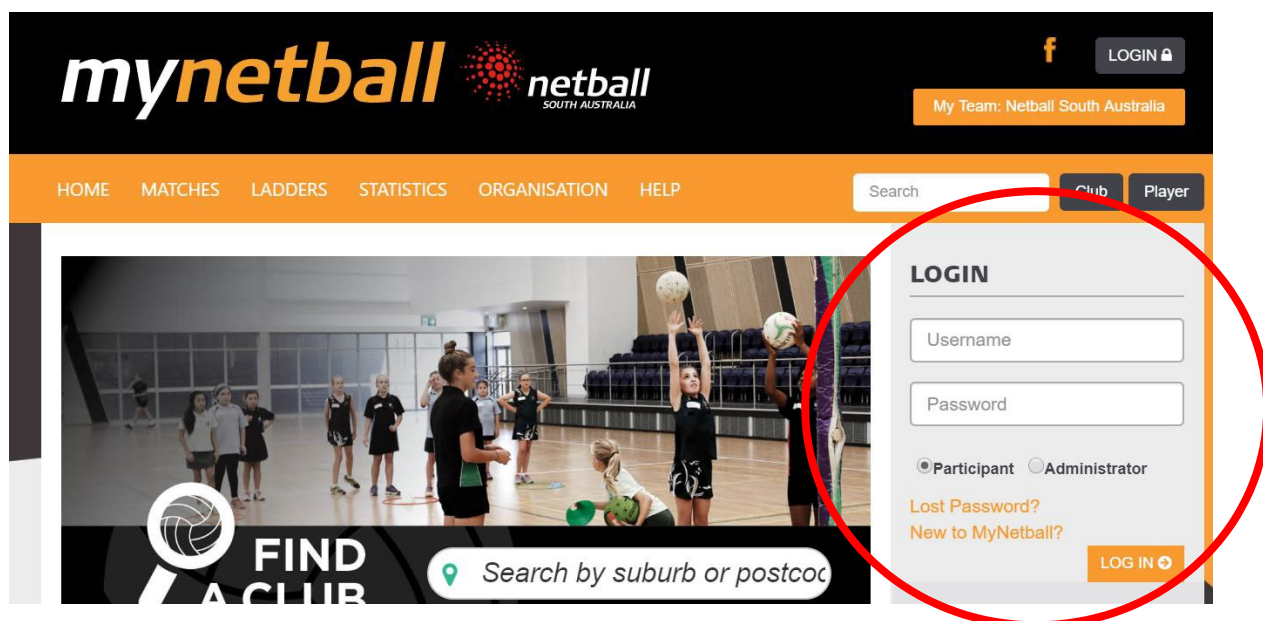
mynetball netball SOUTH AUSTRALIA

f LOGIN

My Team: Netball South Australia

HOME MATCHES LADDERS STATISTICS ORGANISATION HELP

Search Club Player

LOGIN

Username

Password

Participant Administrator

Lost Password?
New to MyNetball?

LOG IN

FIND A CLUB

Search by suburb or postcoc